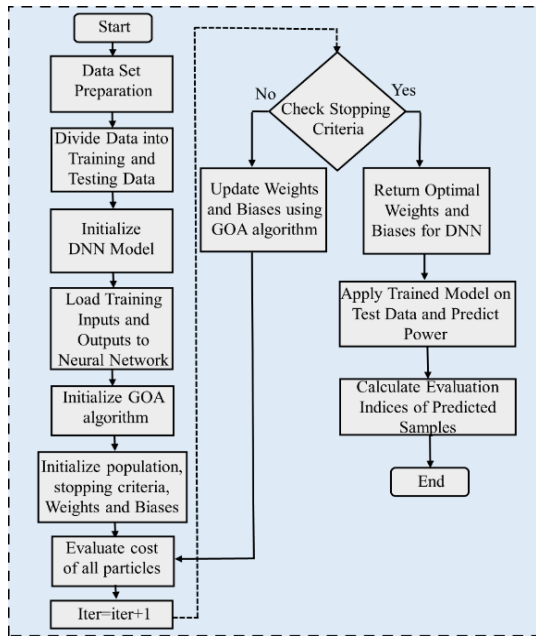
Start

Data Set Preparation

Divide Data into Training and Testing Data

Initialize DNN Model

Load Training Inputs and Outputs to Neural Network

Initialize GOA algorithm

Initialize population, stopping criteria, Weights and Biases

Evaluate cost of all particles

Iter=iter+1

Check Stopping Criteria

No

Yes

Update Weights and Biases using GOA algorithm

Return Optimal Weights and Biases for DNN

Apply Trained Model on Test Data and Predict Power

Calculate Evaluation Indices of Predicted Samples

End